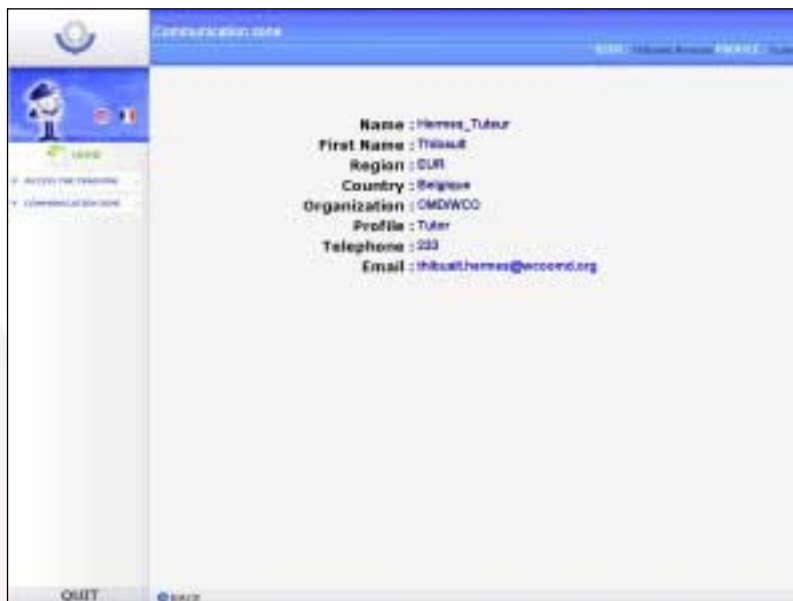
Communication zone

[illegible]

HOME
ACCESS THE TRAINING
COMMUNICATION ZONE

Name : Hermes_Tuteur
First Name : Thibault
Region : EUR
Country : Belgique
Organization : OMD/WCO
Profile : Tutor
Telephone : 233
Email : thibault.hermes@wcoomd.org

QUIT

BACK